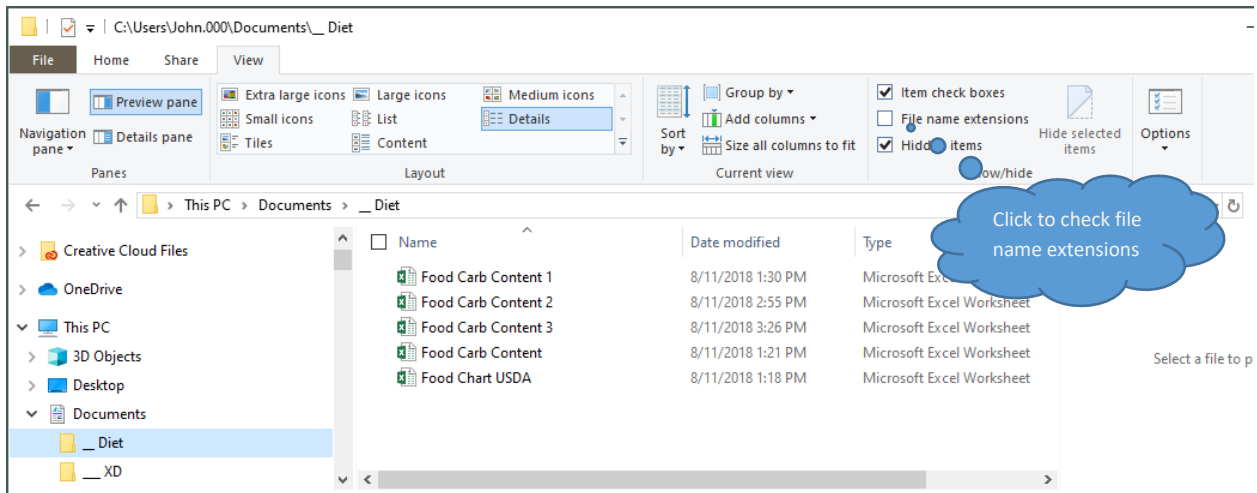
C:\Users\John.000\Documents\__ Diet

File Home Share View

Navigation pane
Preview pane
Details pane
Panes

Extra large icons
Large icons
Medium icons
Small icons
List
Details
Tiles
Content
Layout

Sort by
Group by
Add columns
Size all columns to fit
Current view

Item check boxes
File name extensions
Hidden items
Hide selected items
Show/hide

Options

This PC > Documents > __ Diet

Creative Cloud Files
OneDrive
This PC
3D Objects
Desktop
Documents
__ Diet
__ XD

| Name | Date modified | Type |
|---|---|---|
| Food Carb Content 1 | 8/11/2018 1:30 PM | Microsoft Excel |
| Food Carb Content 2 | 8/11/2018 2:55 PM | Microsoft Excel Worksheet |
| Food Carb Content 3 | 8/11/2018 3:26 PM | Microsoft Excel Worksheet |
| Food Carb Content | 8/11/2018 1:21 PM | Microsoft Excel Worksheet |
| Food Chart USDA | 8/11/2018 1:18 PM | Microsoft Excel Worksheet |

Click to check file name extensions

Select a file to p